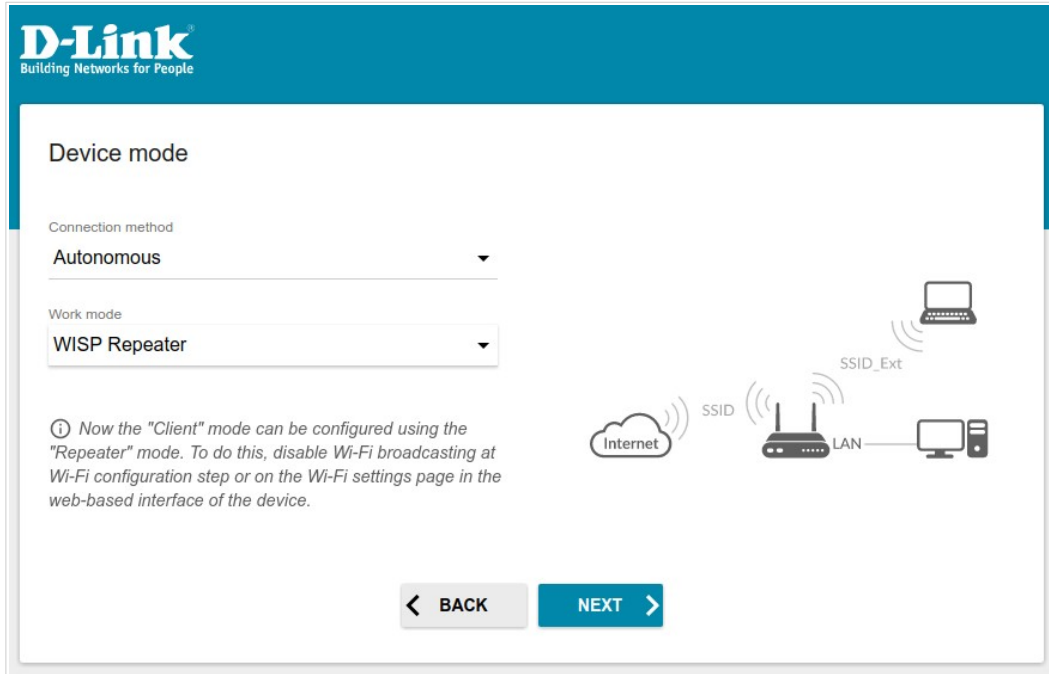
D-Link
Building Networks for People

Device mode

Connection method
Autonomous

Work mode
WISP Repeater

ⓘ Now the "Client" mode can be configured using the "Repeater" mode. To do this, disable Wi-Fi broadcasting at Wi-Fi configuration step or on the Wi-Fi settings page in the web-based interface of the device.

SSID_Ext
SSID
Internet
LAN

BACK
NEXT